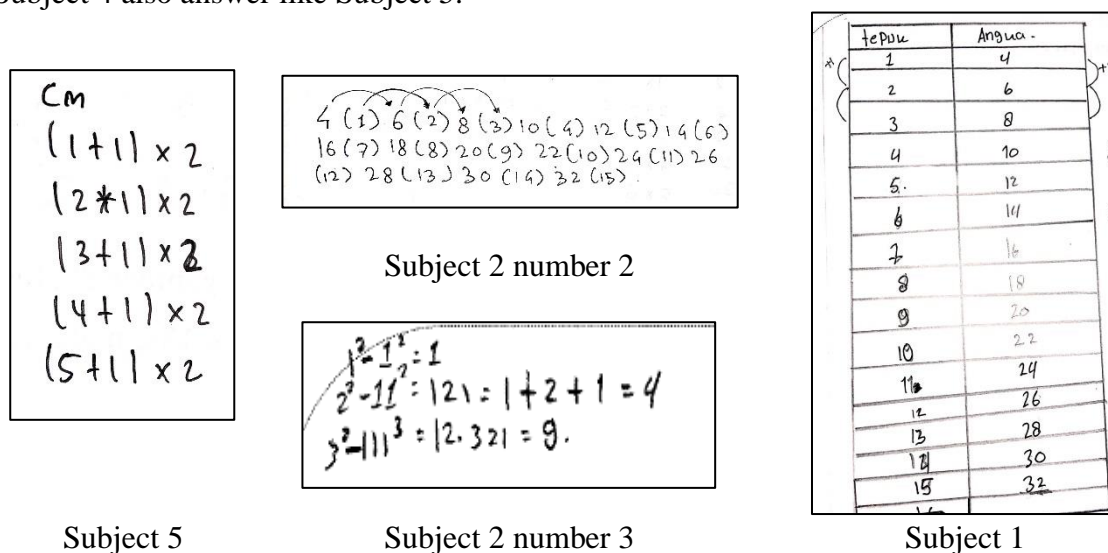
Subject 4 also answer like Subject 5.

Cm
$(1+1)\times 2$
$(2*1)\times 2$
$(3+1)\times 2$
$(4+1)\times 2$
$(5+1)\times 2$

Subject 5

4 (1) 6 (2) 8 (3) 10 (4) 12 (5) 14 (6) 16 (7) 18 (8) 20 (9) 22 (10) 24 (11) 26 (12) 28 (13) 30 (14) 32 (15).

Subject 2 number 2

$1^2-1^2=1$
$2^2-11^2=121=1+2+1=4$
$3^2-111^3=12.321=9.$

Subject 2 number 3

| tepuk | Angka. |
|---|---|
| 1 | 4 |
| 2 | 6 |
| 3 | 8 |
| 4 | 10 |
| 5. | 12 |
| 6 | 14 |
| 7 | 16 |
| 8 | 18 |
| 9 | 20 |
| 10 | 22 |
| 11 | 24 |
| 12 | 26 |
| 13 | 28 |
| 14 | 30 |
| 15 | 32 |

+1 +2

Subject 1